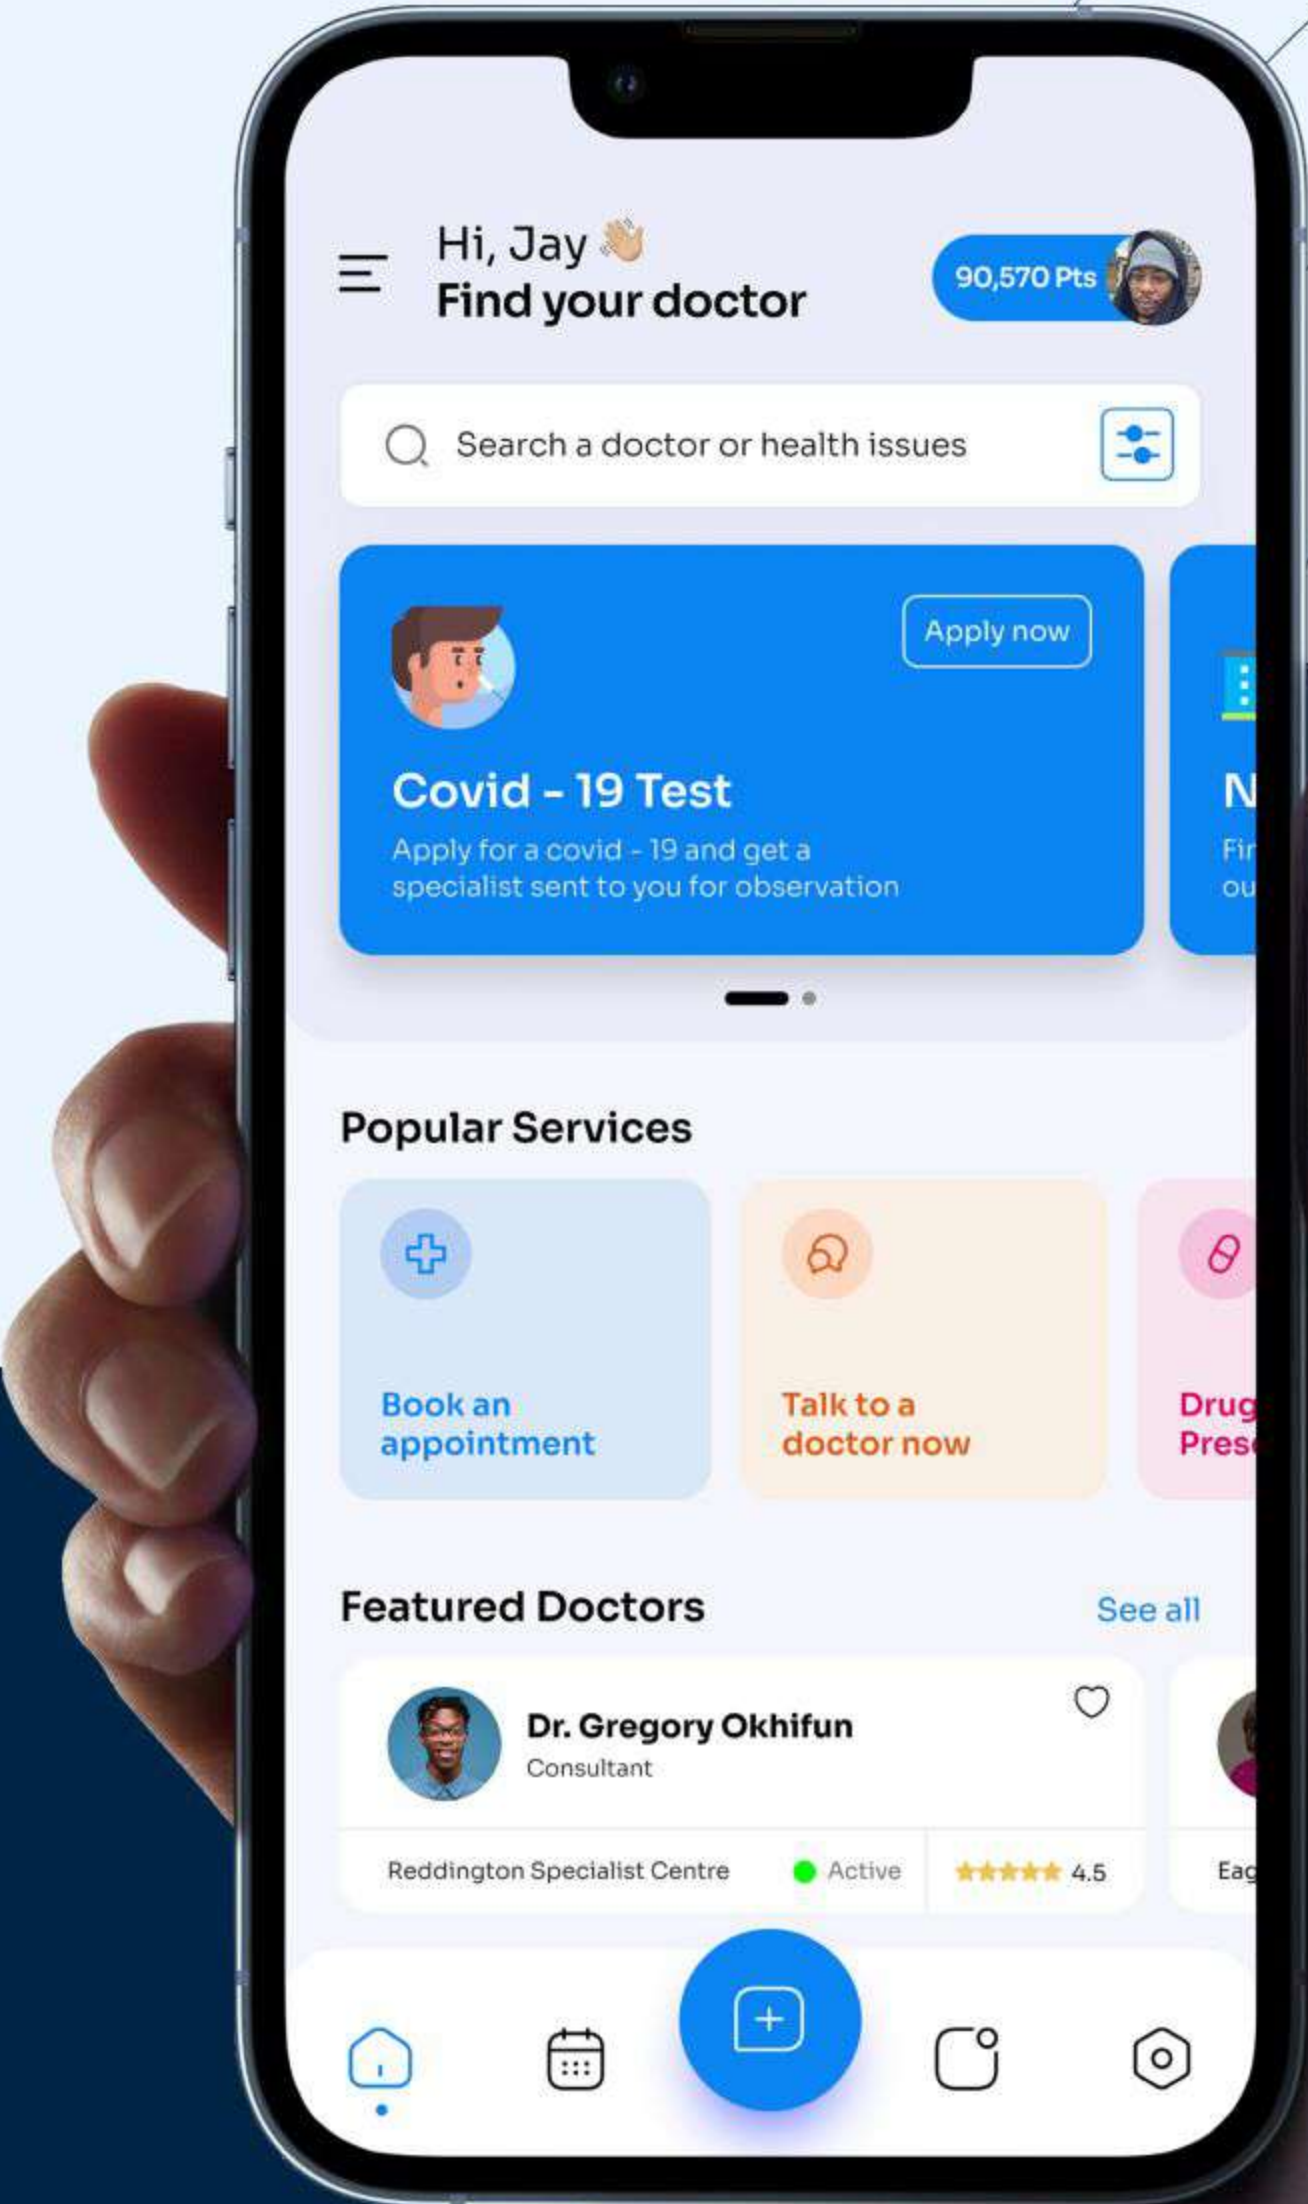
Hi, Jay 👋
Find your doctor

90,570 Pts

Search a doctor or health issues

Apply now

Covid - 19 Test

Apply for a covid - 19 and get a specialist sent to you for observation

N
Fir
ou

Popular Services

Book an appointment

Talk to a doctor now

Drug
Pres

Featured Doctors

See all

Dr. Gregory Okhifun
Consultant

Reddington Specialist Centre

Active

4.5

Eag